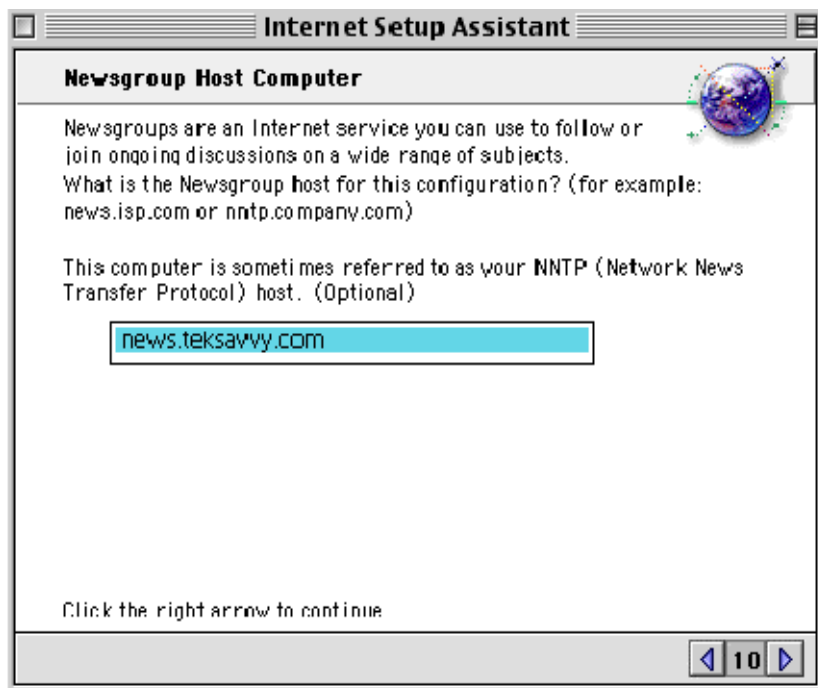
Internet Setup Assistant

Newsgroup Host Computer

Newsgroups are an Internet service you can use to follow or join ongoing discussions on a wide range of subjects.
What is the Newsgroup host for this configuration? (for example: news.isp.com or nntp.company.com)

This computer is sometimes referred to as your NNTP (Network News Transfer Protocol) host. (Optional)

news.teksavvy.com

Click the right arrow to continue

10